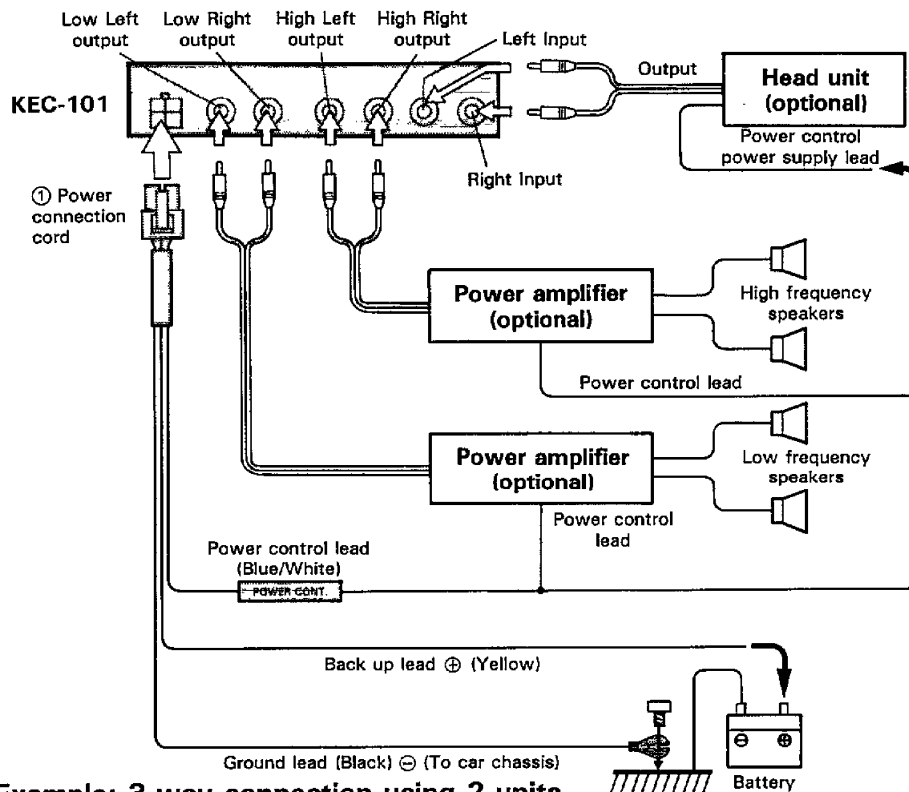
Low Left output
Low Right output
High Left output
High Right output
Left Input
Output
Head unit (optional)
KEC-101
Power control power supply lead
Right Input
① Power connection cord
Power amplifier (optional)
High frequency speakers
Power control lead
Power amplifier (optional)
Low frequency speakers
Power control lead
Power control lead (Blue/White)
POWER CONT.
Back up lead ⊕ (Yellow)
Ground lead (Black) ⊖ (To car chassis)
Battery
Example: 3 way connection using 2 units